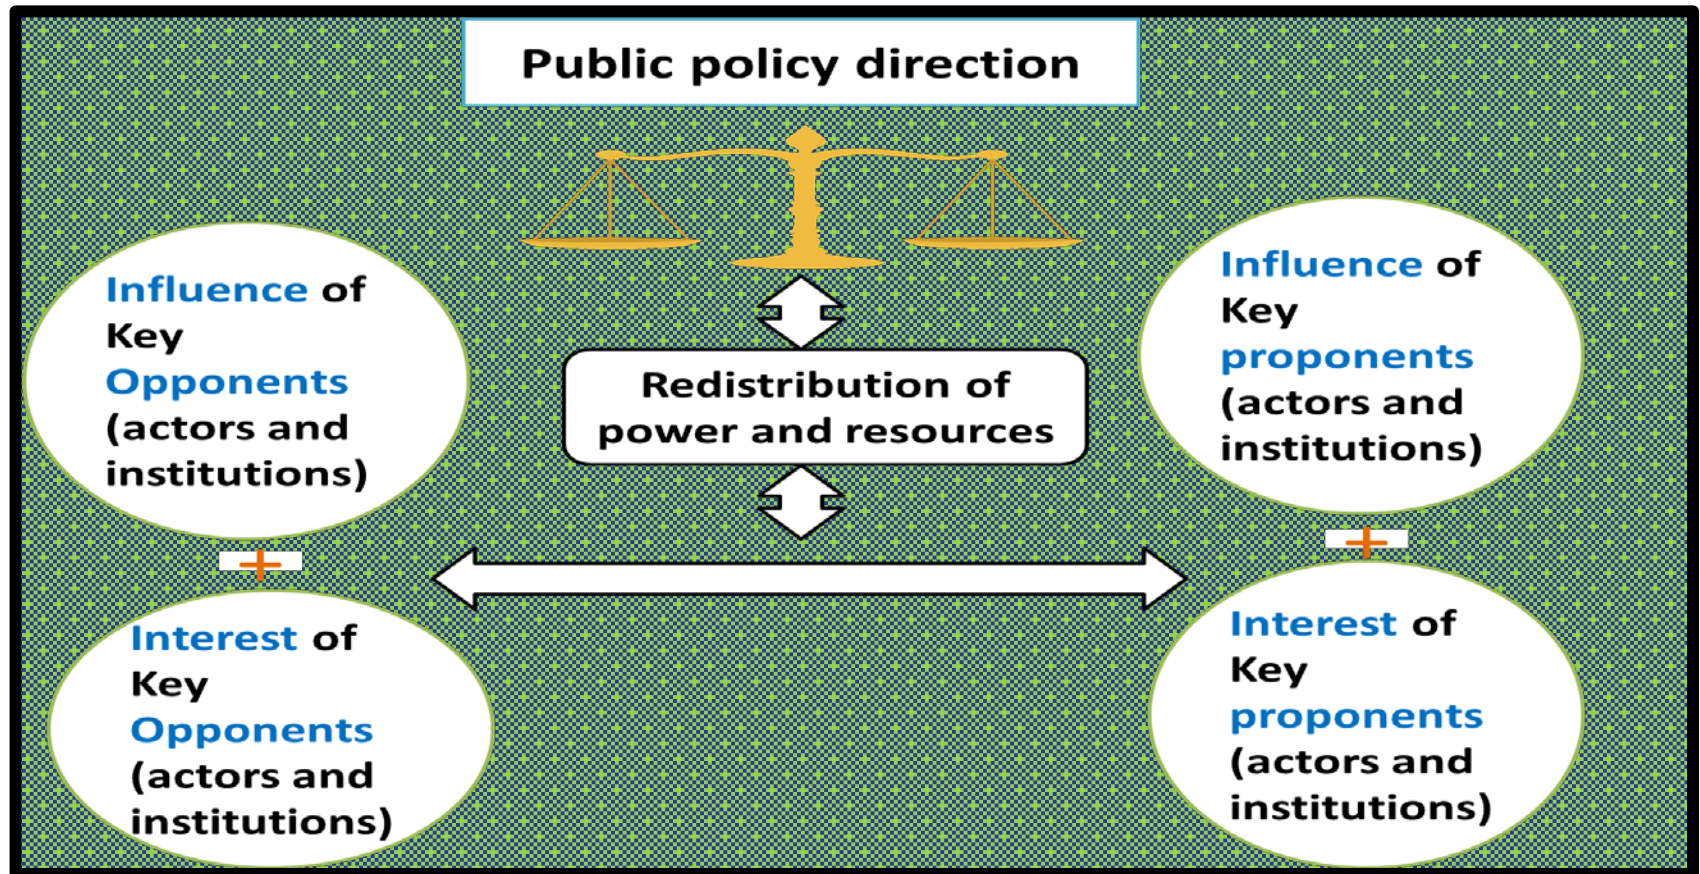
Public policy direction

Influence of Key Opponents (actors and institutions)

Redistribution of power and resources

Influence of Key proponents (actors and institutions)

+

+

Interest of Key Opponents (actors and institutions)

Interest of Key proponents (actors and institutions)